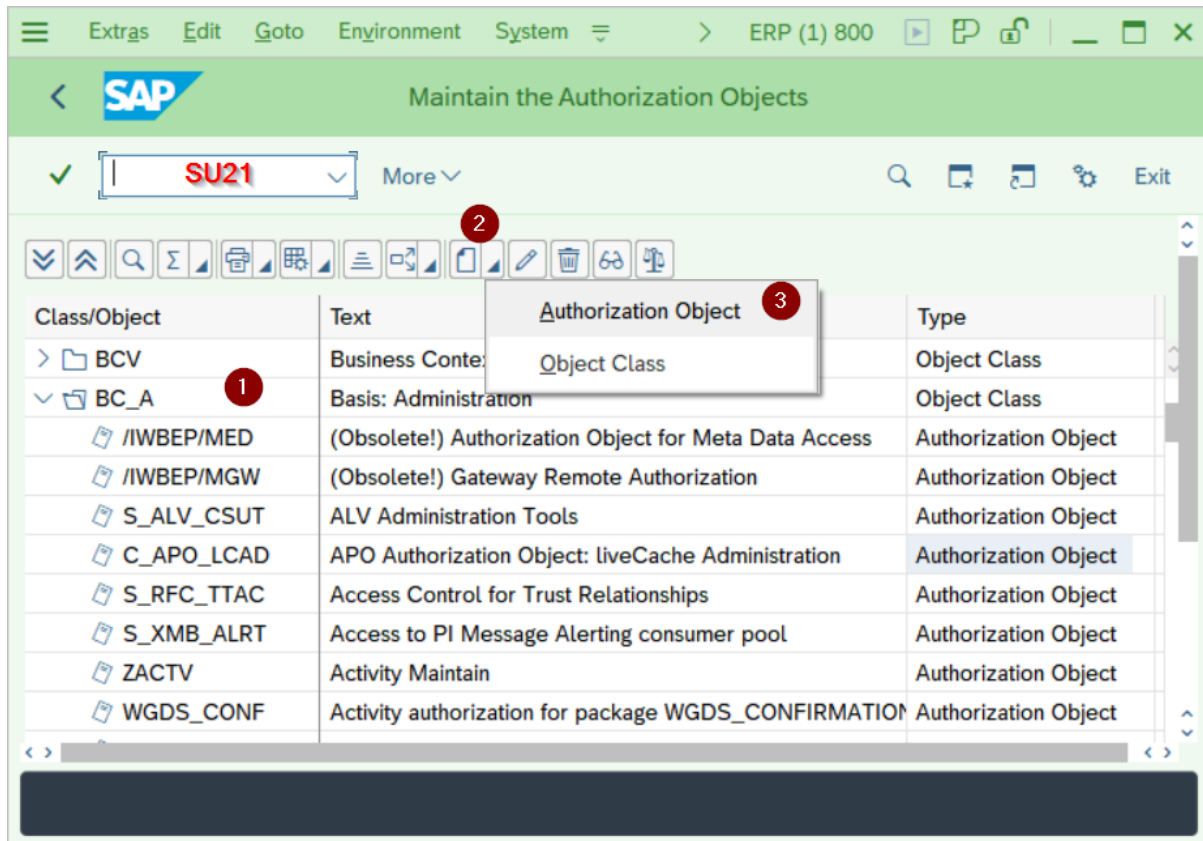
Extras Edit Goto Environment System > ERP (1) 800

SAP Maintain the Authorization Objects

SU21 More Exit

2

Authorization Object 3

Object Class

| Class/Object | Text | Type |
|---|---|---|
| BCV | Business Conte: | Object Class |
| BC_A 1 | Basis: Administration | Object Class |
| /IWBEP/MED | (Obsolete!) Authorization Object for Meta Data Access | Authorization Object |
| /IWBEP/MGW | (Obsolete!) Gateway Remote Authorization | Authorization Object |
| S_ALV_CSUT | ALV Administration Tools | Authorization Object |
| C_APO_LCAD | APO Authorization Object: liveCache Administration | Authorization Object |
| S_RFC_TTAC | Access Control for Trust Relationships | Authorization Object |
| S_XMB_ALRT | Access to PI Message Alerting consumer pool | Authorization Object |
| ZACTV | Activity Maintain | Authorization Object |
| WGDS_CONF | Activity authorization for package WGDS_CONFIRMATION | Authorization Object |